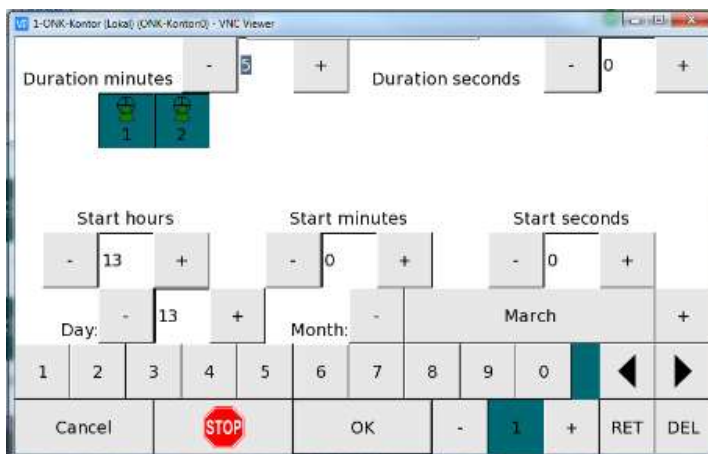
1-ONK-Kontor (Lokal) (ONK-Kontor0) - VNC Viewer

Duration minutes - 5 + Duration seconds - 0 +

1 2

Start hours Start minutes Start seconds

- 13 + - 0 + - 0 +

Day: - 13 + Month: - March +

1 2 3 4 5 6 7 8 9 0

Cancel STOP OK - 1 + RET DEL